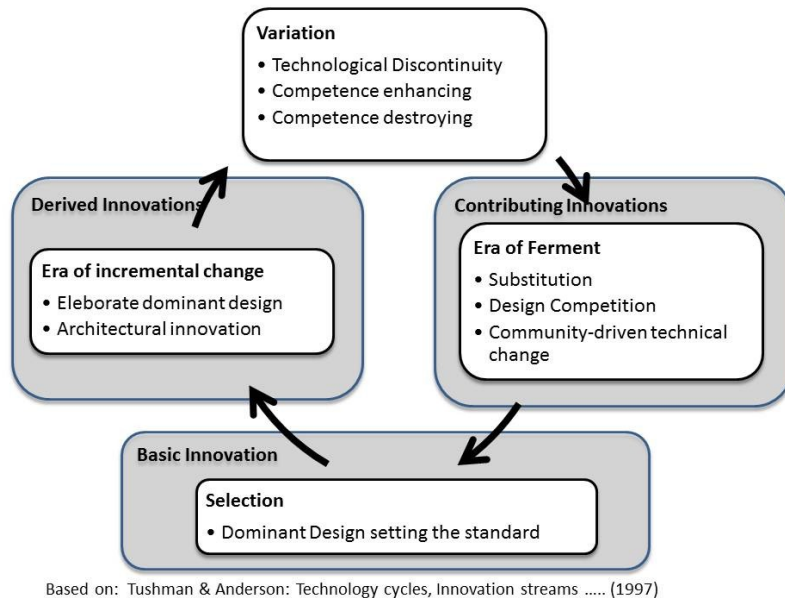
Variation
• Technological Discontinuity
• Competence enhancing
• Competence destroying

Contributing Innovations

Era of Ferment
• Substitution
• Design Competition
• Community-driven technical change

Basic Innovation

Selection
• Dominant Design setting the standard

Derived Innovations

Era of incremental change
• Eleborate dominant design
• Architectural innovation

Based on: Tushman & Anderson: Technology cycles, Innovation streams ..... (1997)